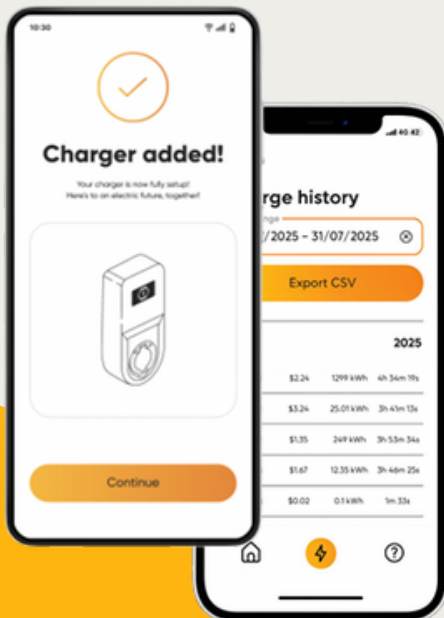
10:30

Charger added!

Your charger is now fully setup! Here's to an electric future, together!

Continue

rge history

ange

/2025 – 31/07/2025

Export CSV

2025

| $2.24 | 12.99 kWh | 4h 34m 19s |
|---|---|---|
| $3.24 | 25.01 kWh | 3h 41m 13s |
| $1.35 | 2.49 kWh | 3h 53m 34s |
| $1.67 | 12.35 kWh | 3h 46m 25s |
| $0.02 | 0.1 kWh | 1m 33s |